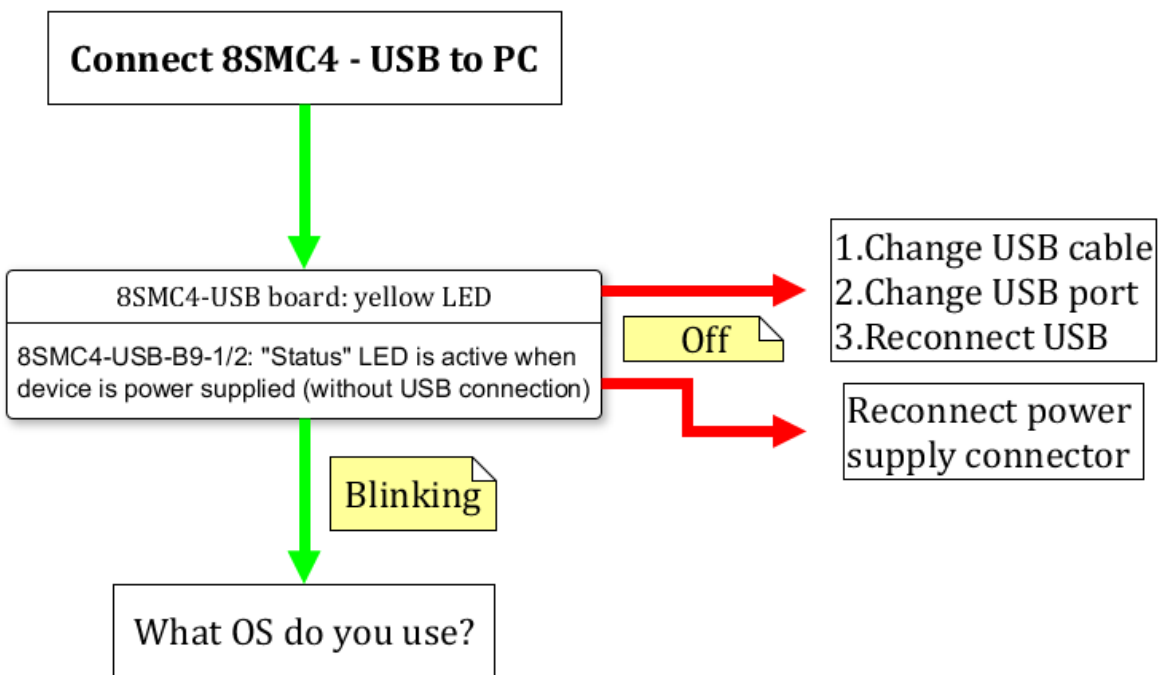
Connect 8SMC4 - USB to PC

8SMC4-USB board: yellow LED

8SMC4-USB-B9-1/2: "Status" LED is active when device is power supplied (without USB connection)

Off

1.Change USB cable
2.Change USB port
3.Reconnect USB

Reconnect power supply connector

Blinking

What OS do you use?